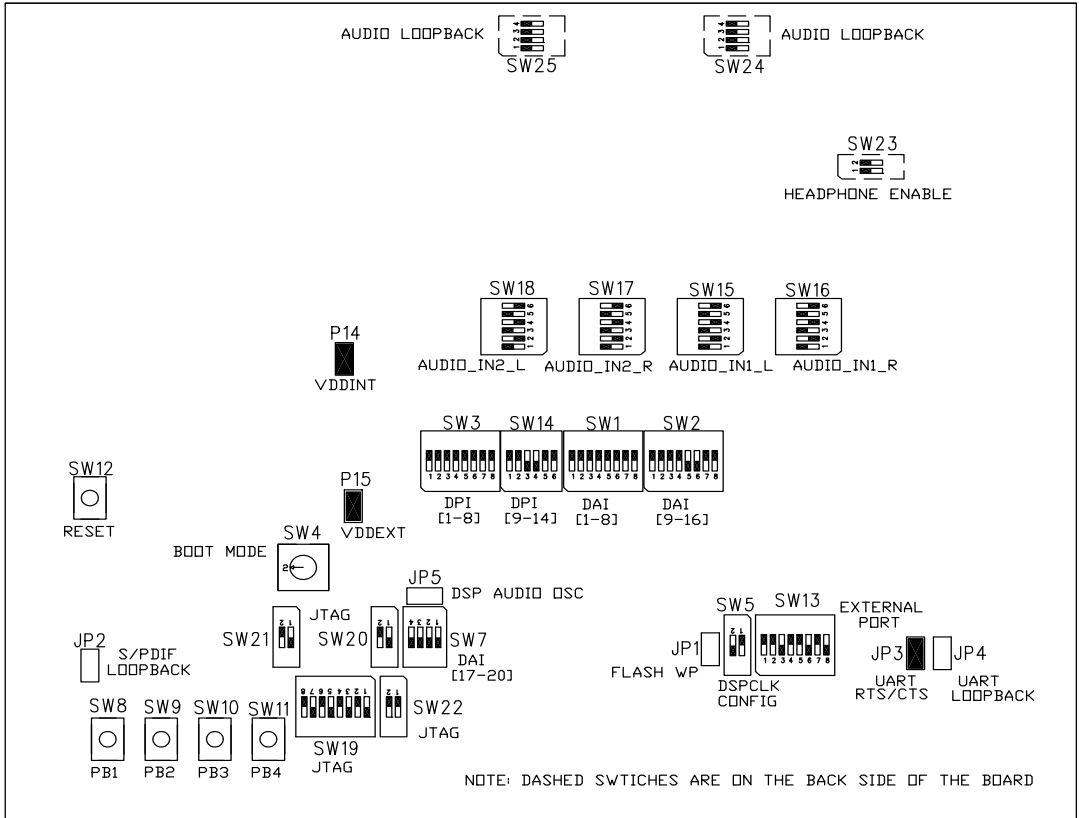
AUDIO LOOPBACK
1 2 3 4
SW25

1 2 3 4
AUDIO LOOPBACK
SW24

SW23
1 2
HEADPHONE ENABLE

SW18
1 2 3 4 5 6
AUDIO_IN2_L

SW17
1 2 3 4 5 6
AUDIO_IN2_R

SW15
1 2 3 4 5 6
AUDIO_IN1_L

SW16
1 2 3 4 5 6
AUDIO_IN1_R

P14
VDDINT

SW3
1 2 3 4 5 6 7 8
DPI
[1-8]

SW14
1 2 3 4 5 6
DPI
[9-14]

SW1
1 2 3 4 5 6 7 8
DAI
[1-8]

SW2
1 2 3 4 5 6 7 8
DAI
[9-16]

SW12
RESET

P15
VDDEXT

BOOT MODE
SW4
2

JP5
DSP AUDIO OSC

SW21
1 2
JTAG

SW20
1 2

1 2 3 4
SW7
DAI
[17-20]

JP2
S/PDIF
LOOPBACK

1 2 3 4 5 6 7 8
SW19
JTAG

1 2
SW22
JTAG

SW8
PB1
SW9
PB2
SW10
PB3
SW11
PB4

SW5
1 2
JP1
FLASH WP
DSPCLK
CONFIG

SW13
1 2 3 4 5 6 7 8

EXTERNAL
PORT

JP3
UART
RTS/CTS

JP4
UART
LOOPBACK

NOTE: DASHED SWTICHES ARE ON THE BACK SIDE OF THE BOARD